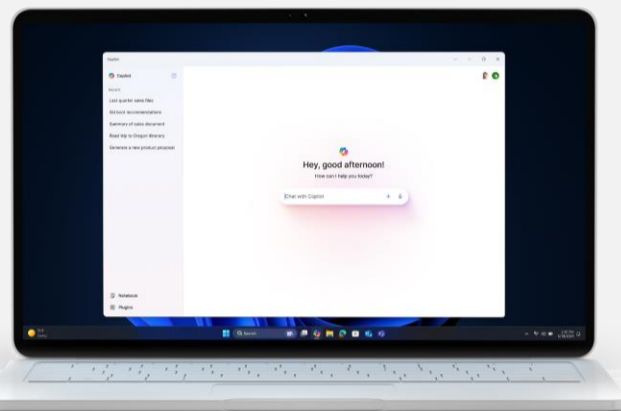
Copilot

Copilot

Recent

Last quarter sales files

Netwok recommendations

Summary of sales document

Road trip to Oregon itinerary

Generate a new product proposal

Hey, good afternoon!

How can I help you today?

Chat with Copilot

Notebook

Plugins

Search